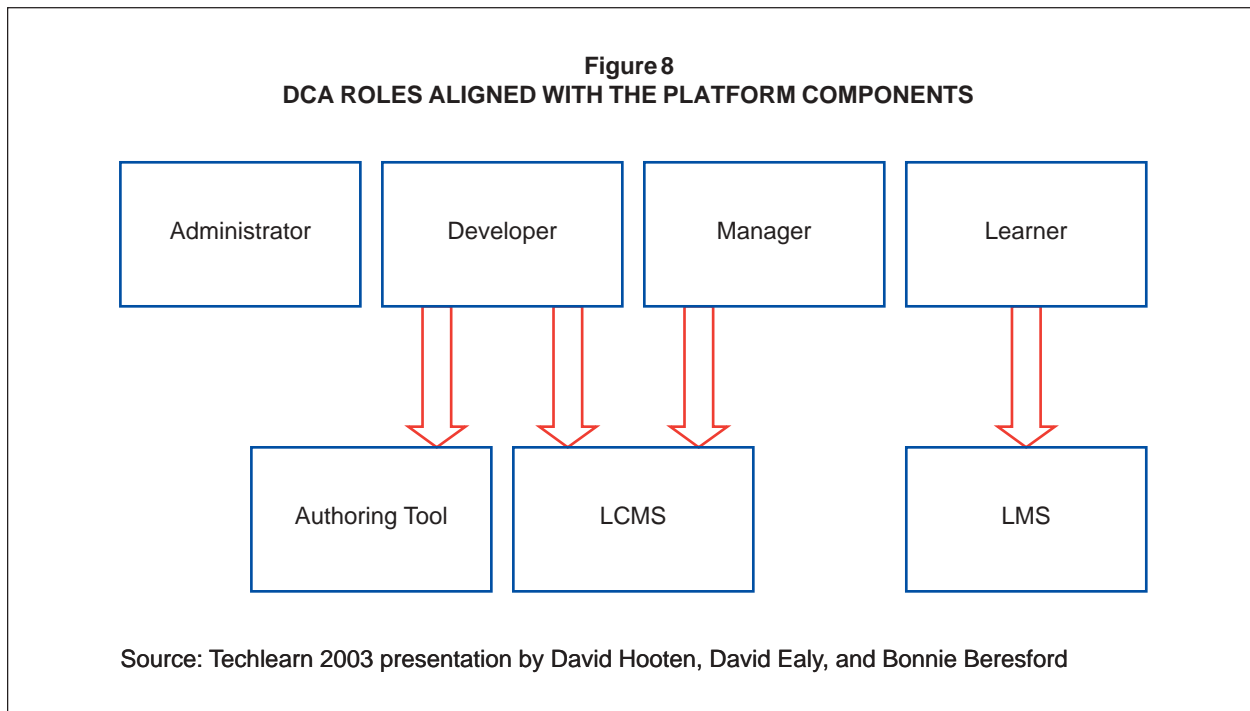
Figure 8
DCA ROLES ALIGNED WITH THE PLATFORM COMPONENTS

Administrator

Developer

Manager

Learner

Authoring Tool

LCMS

LMS

Source: Techlearn 2003 presentation by David Hooten, David Ealy, and Bonnie Beresford